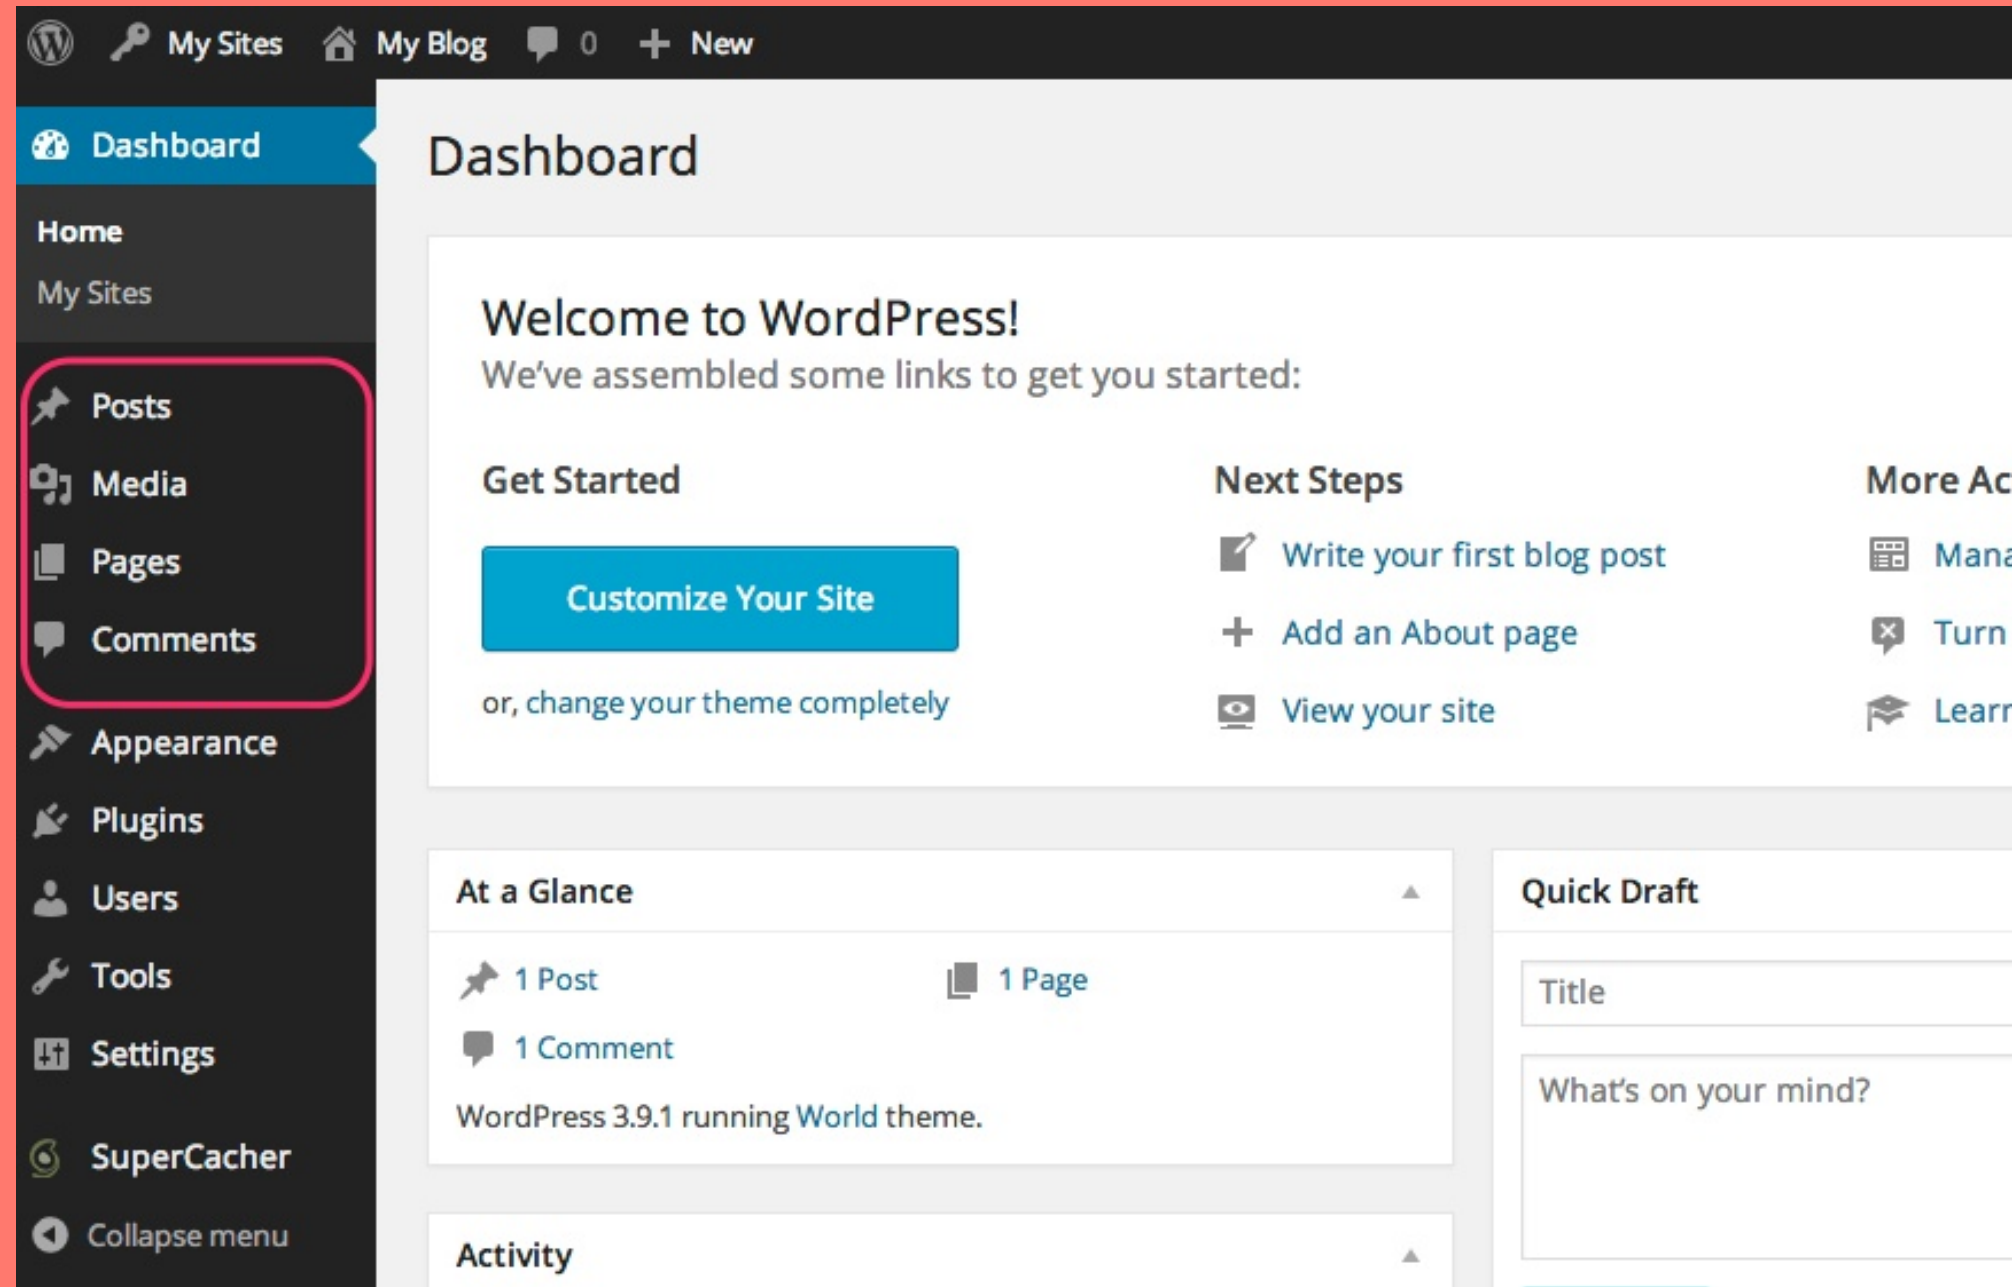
My Sites My Blog 0 New

Dashboard

Home
My Sites

Posts
Media
Pages
Comments

Appearance
Plugins
Users
Tools
Settings

SuperCacher

Collapse menu

Dashboard

Welcome to WordPress!
We've assembled some links to get you started:

Get Started

Customize Your Site

or, change your theme completely

Next Steps

Write your first blog post
Add an About page
View your site

More Ac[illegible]

Mana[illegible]
Turn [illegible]
Learn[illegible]

At a Glance

1 Post
1 Page
1 Comment

WordPress 3.9.1 running World theme.

Quick Draft

Title

What's on your mind?

Activity